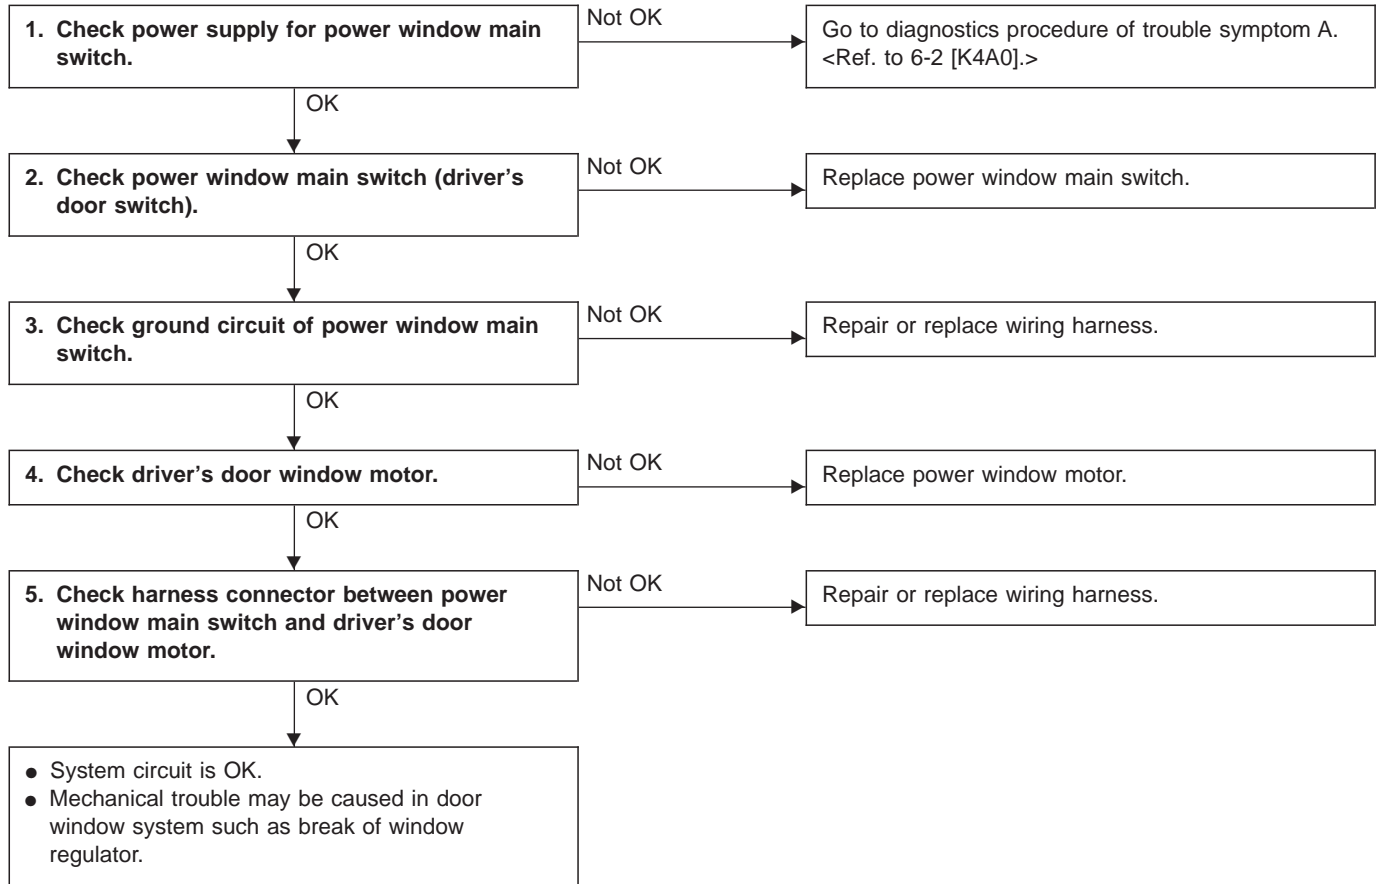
1. Check power supply for power window main switch.

Not OK

Go to diagnostics procedure of trouble symptom A. <Ref. to 6-2 [K4A0].>

OK

2. Check power window main switch (driver's door switch).

Not OK

Replace power window main switch.

OK

3. Check ground circuit of power window main switch.

Not OK

Repair or replace wiring harness.

OK

4. Check driver's door window motor.

Not OK

Replace power window motor.

OK

5. Check harness connector between power window main switch and driver's door window motor.

Not OK

Repair or replace wiring harness.

OK

● System circuit is OK.
● Mechanical trouble may be caused in door window system such as break of window regulator.